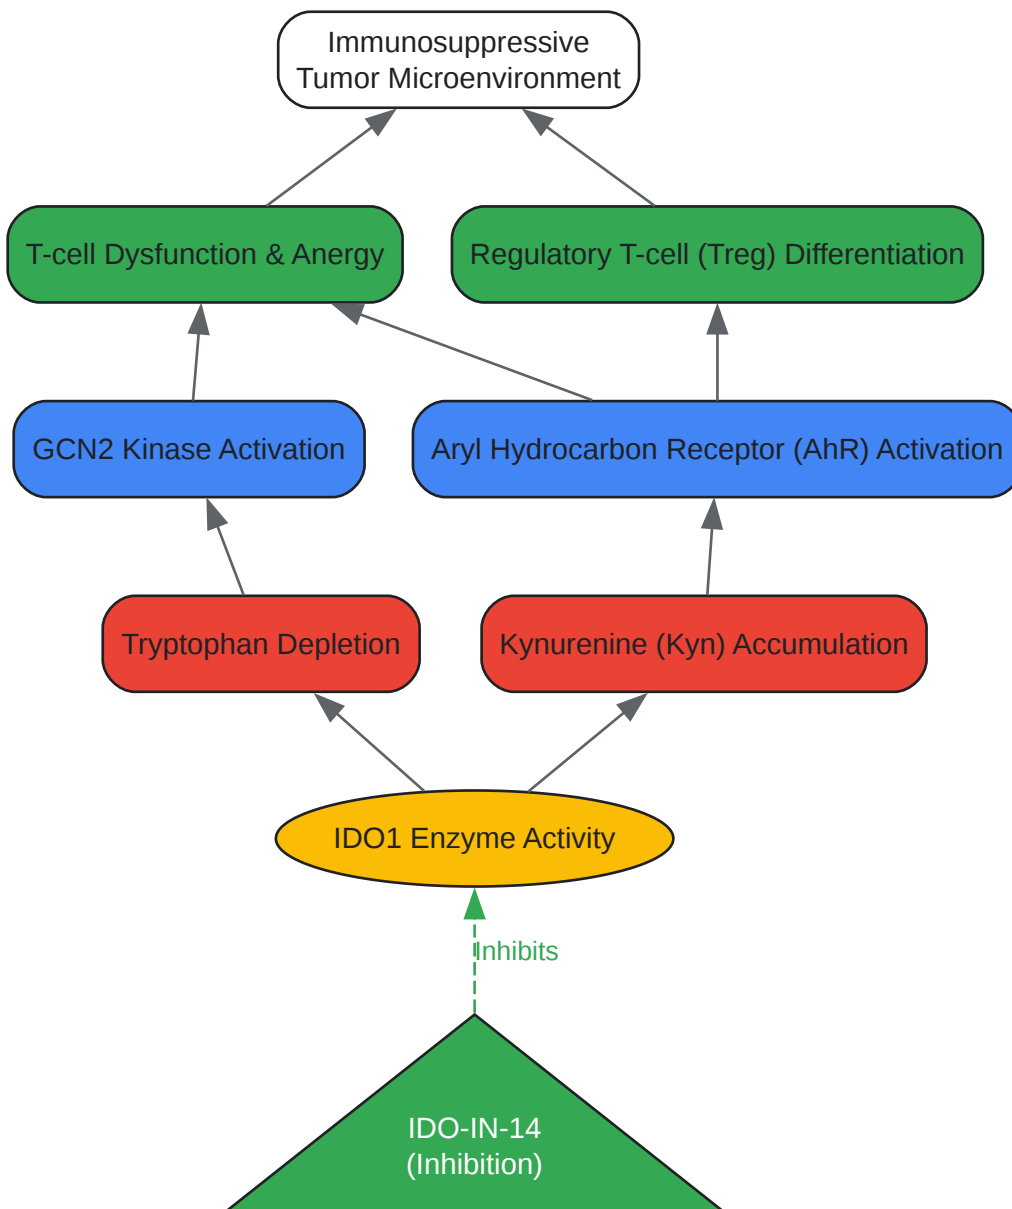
Immunosuppressive
Tumor Microenvironment

T-cell Dysfunction & Anergy

Regulatory T-cell (Treg) Differentiation

GCN2 Kinase Activation

Aryl Hydrocarbon Receptor (AhR) Activation

Tryptophan Depletion

Kynurenine (Kyn) Accumulation

IDO1 Enzyme Activity

Inhibits

IDO-IN-14
(Inhibition)